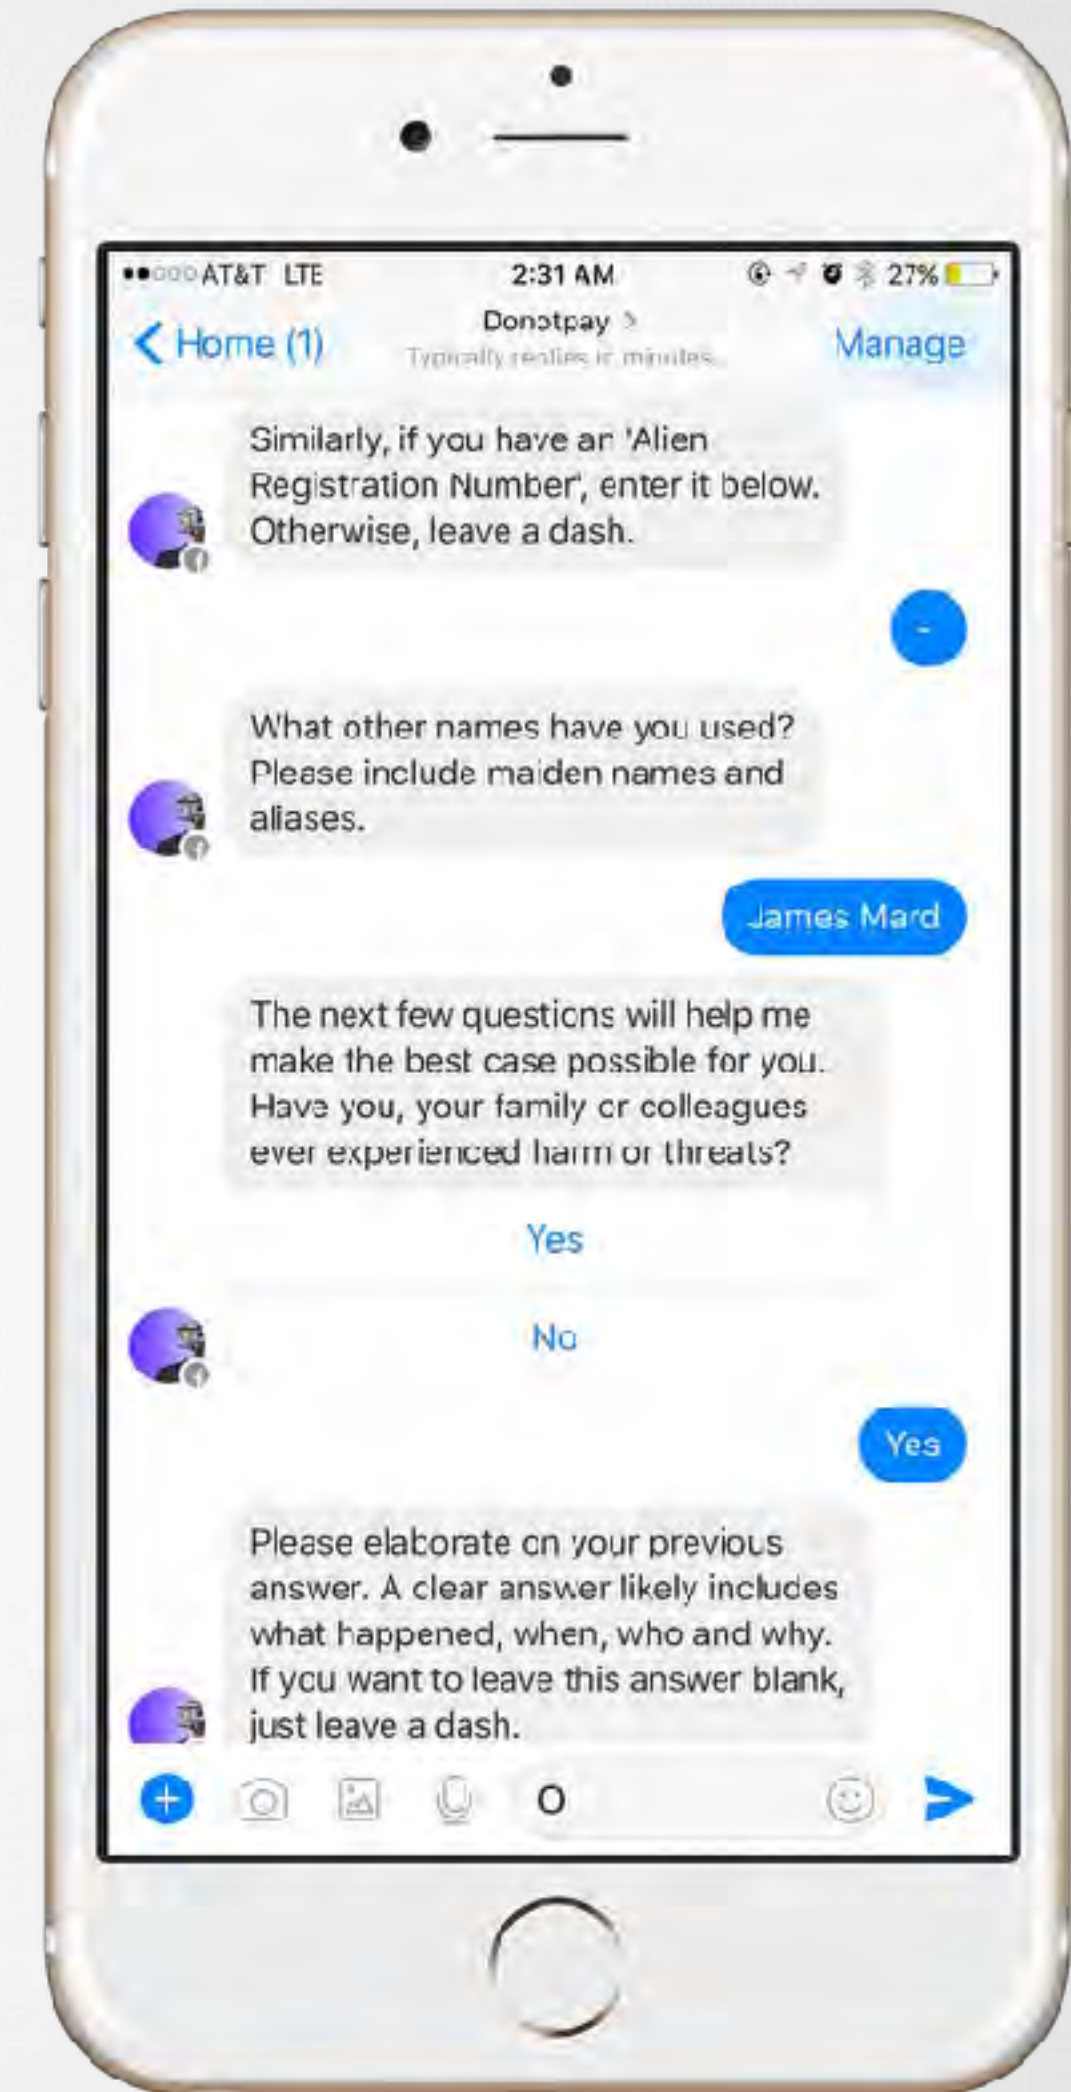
●●○○○ AT&T LTE 2:31 AM 27%

< Home (1)

Donotpay >

Typically replies in minutes

Manage

Similarly, if you have an 'Alien Registration Number', enter it below. Otherwise, leave a dash.

-

What other names have you used? Please include maiden names and aliases.

James Mard

The next few questions will help me make the best case possible for you. Have you, your family or colleagues ever experienced harm or threats?

Yes

No

Yes

Please elaborate on your previous answer. A clear answer likely includes what happened, when, who and why. If you want to leave this answer blank, just leave a dash.

O